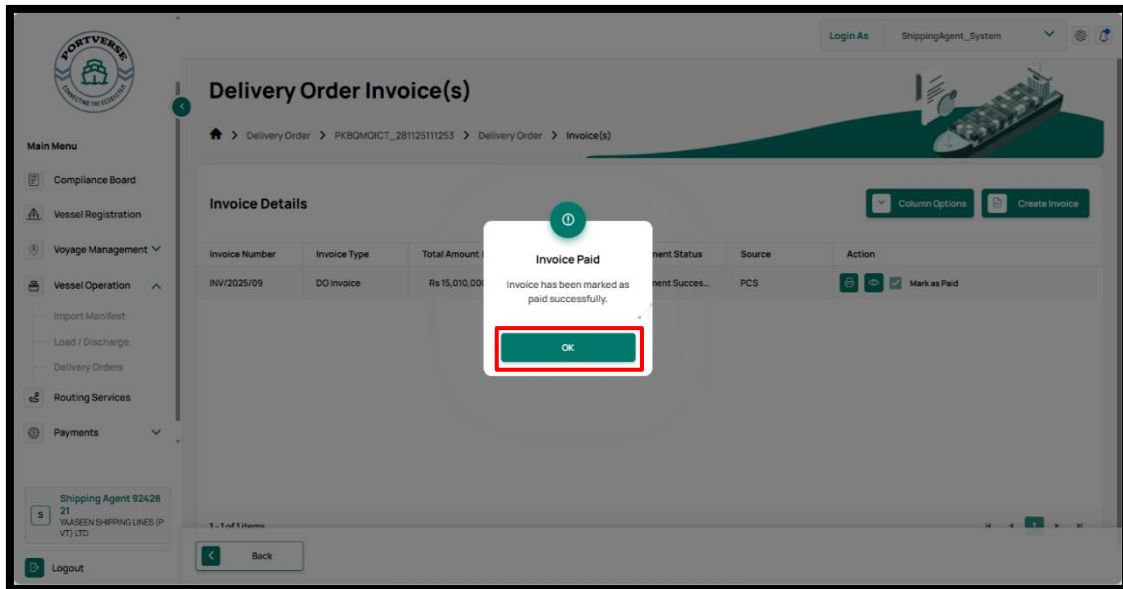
PORTVERSE
CONNECTING THE ECOSYSTEM

Login As ShippingAgent_System

Main Menu
Compliance Board
Vessel Registration
Voyage Management
Vessel Operation
Import Manifest
Load / Discharge
Delivery Orders
Routing Services
Payments

Shipping Agent 9242821
S
YAASEEN SHIPPING LINES (PVT) LTD

Logout

Delivery Order Invoice(s)

> Delivery Order > PKBQMQICT_281125111253 > Delivery Order > Invoice(s)

Invoice Details

Column Options
Create Invoice

| Invoice Number | Invoice Type | Total Amount | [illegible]ment Status | Source | Action |
|---|---|---|---|---|---|
| INV/2025/09 | DO Invoice | Rs 15,010,00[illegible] | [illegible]ment Succes... | PCS | Mark as Paid |

Invoice Paid
Invoice has been marked as paid successfully.
OK

1 - 1 of 1 items
1

Back